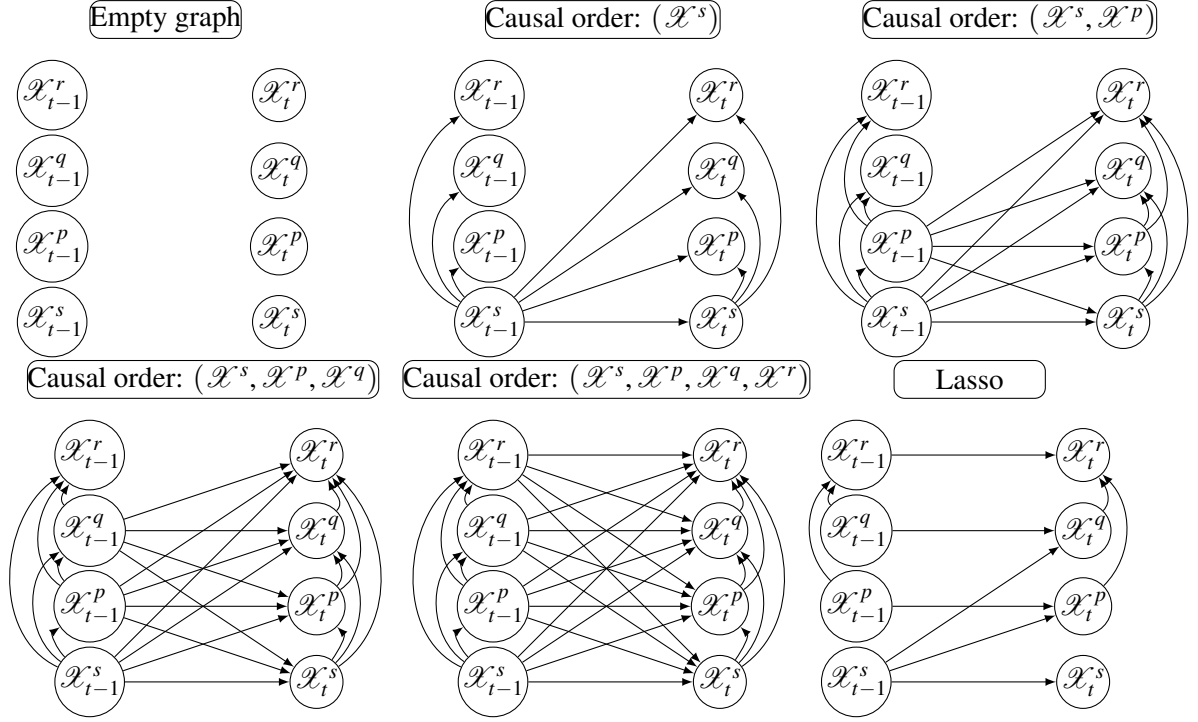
Empty graph

$\mathscr{X}_{t-1}^{r}$ $\mathscr{X}_{t}^{r}$
$\mathscr{X}_{t-1}^{q}$ $\mathscr{X}_{t}^{q}$
$\mathscr{X}_{t-1}^{p}$ $\mathscr{X}_{t}^{p}$
$\mathscr{X}_{t-1}^{s}$ $\mathscr{X}_{t}^{s}$

Causal order: $(\mathscr{X}^{s})$

$\mathscr{X}_{t-1}^{r}$ $\mathscr{X}_{t}^{r}$
$\mathscr{X}_{t-1}^{q}$ $\mathscr{X}_{t}^{q}$
$\mathscr{X}_{t-1}^{p}$ $\mathscr{X}_{t}^{p}$
$\mathscr{X}_{t-1}^{s}$ $\mathscr{X}_{t}^{s}$

Causal order: $(\mathscr{X}^{s}, \mathscr{X}^{p})$

$\mathscr{X}_{t-1}^{r}$ $\mathscr{X}_{t}^{r}$
$\mathscr{X}_{t-1}^{q}$ $\mathscr{X}_{t}^{q}$
$\mathscr{X}_{t-1}^{p}$ $\mathscr{X}_{t}^{p}$
$\mathscr{X}_{t-1}^{s}$ $\mathscr{X}_{t}^{s}$

Causal order: $(\mathscr{X}^{s}, \mathscr{X}^{p}, \mathscr{X}^{q})$

$\mathscr{X}_{t-1}^{r}$ $\mathscr{X}_{t}^{r}$
$\mathscr{X}_{t-1}^{q}$ $\mathscr{X}_{t}^{q}$
$\mathscr{X}_{t-1}^{p}$ $\mathscr{X}_{t}^{p}$
$\mathscr{X}_{t-1}^{s}$ $\mathscr{X}_{t}^{s}$

Causal order: $(\mathscr{X}^{s}, \mathscr{X}^{p}, \mathscr{X}^{q}, \mathscr{X}^{r})$

$\mathscr{X}_{t-1}^{r}$ $\mathscr{X}_{t}^{r}$
$\mathscr{X}_{t-1}^{q}$ $\mathscr{X}_{t}^{q}$
$\mathscr{X}_{t-1}^{p}$ $\mathscr{X}_{t}^{p}$
$\mathscr{X}_{t-1}^{s}$ $\mathscr{X}_{t}^{s}$

Lasso

$\mathscr{X}_{t-1}^{r}$ $\mathscr{X}_{t}^{r}$
$\mathscr{X}_{t-1}^{q}$ $\mathscr{X}_{t}^{q}$
$\mathscr{X}_{t-1}^{p}$ $\mathscr{X}_{t}^{p}$
$\mathscr{X}_{t-1}^{s}$ $\mathscr{X}_{t}^{s}$